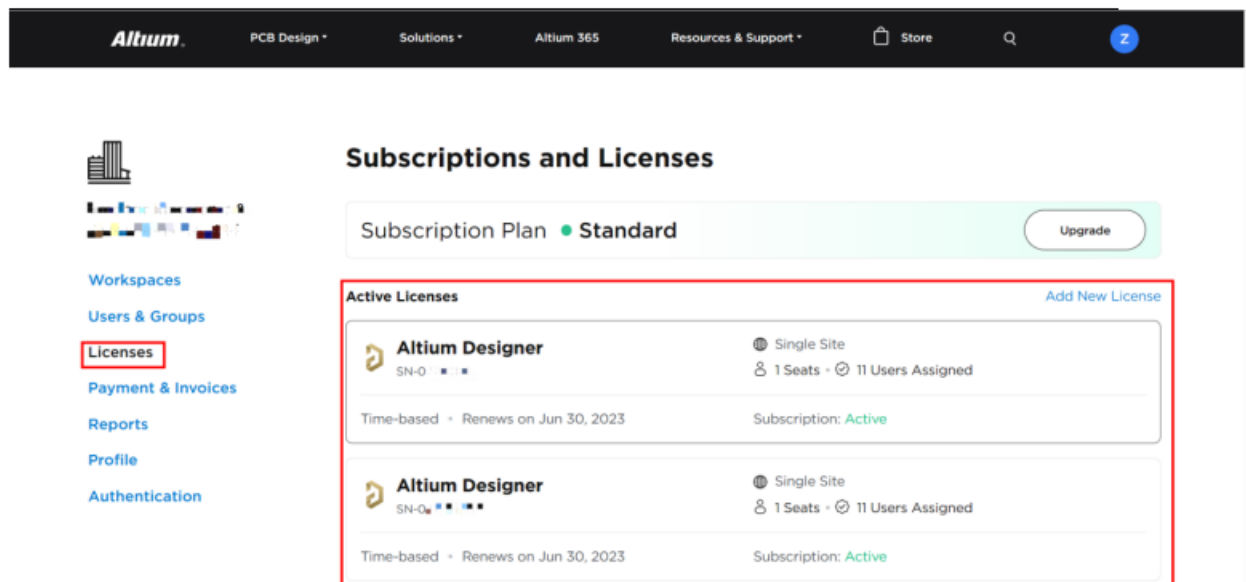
Altium. PCB Design ▾ Solutions ▾ Altium 365 Resources & Support ▾ Store Z

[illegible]

Workspaces
Users & Groups
Licenses
Payment & Invoices
Reports
Profile
Authentication

Subscriptions and Licenses

Subscription Plan • Standard Upgrade

Active Licenses Add New License

Altium Designer
SN-0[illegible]
Single Site
1 Seats • 11 Users Assigned
Time-based • Renews on Jun 30, 2023
Subscription: Active

Altium Designer
SN-0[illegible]
Single Site
1 Seats • 11 Users Assigned
Time-based • Renews on Jun 30, 2023
Subscription: Active